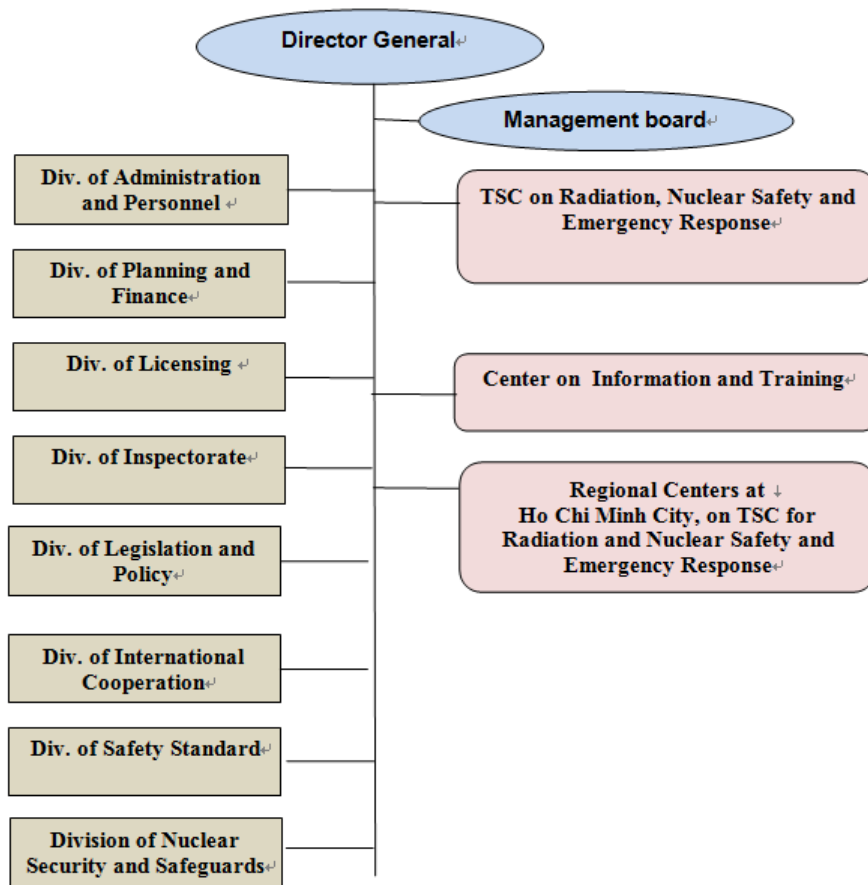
Director General

Management board

Div. of Administration and Personnel

TSC on Radiation, Nuclear Safety and Emergency Response

Div. of Planning and Finance

Div. of Licensing

Center on Information and Training

Div. of Inspectorate

Regional Centers at
Ho Chi Minh City, on TSC for Radiation and Nuclear Safety and Emergency Response

Div. of Legislation and Policy

Div. of International Cooperation

Div. of Safety Standard

Division of Nuclear Security and Safeguards